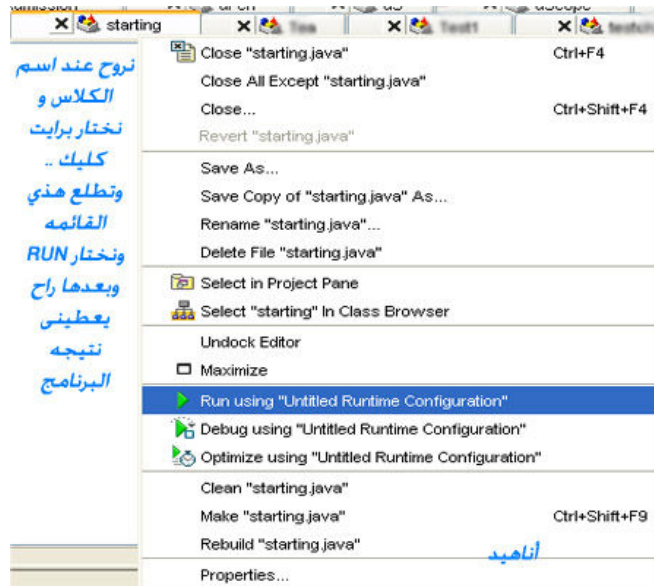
starting | Tea | Test1

نروح عند اسم الكلاس و نختار برايت كليك .. وتطلع هذي القائمه ونختار RUN وبعدها راح يعطيني نتيجه البرنامج

Close "starting.java" Ctrl+F4
Close All Except "starting.java"
Close... Ctrl+Shift+F4
Revert "starting.java"

Save As...
Save Copy of "starting.java" As...
Rename "starting.java"...
Delete File "starting.java"

Select in Project Pane
Select "starting" In Class Browser

Undock Editor
Maximize

Run using "Untitled Runtime Configuration"
Debug using "Untitled Runtime Configuration"
Optimize using "Untitled Runtime Configuration"

Clean "starting.java"
Make "starting.java" Ctrl+Shift+F9
Rebuild "starting.java"

أناهيد

Properties...